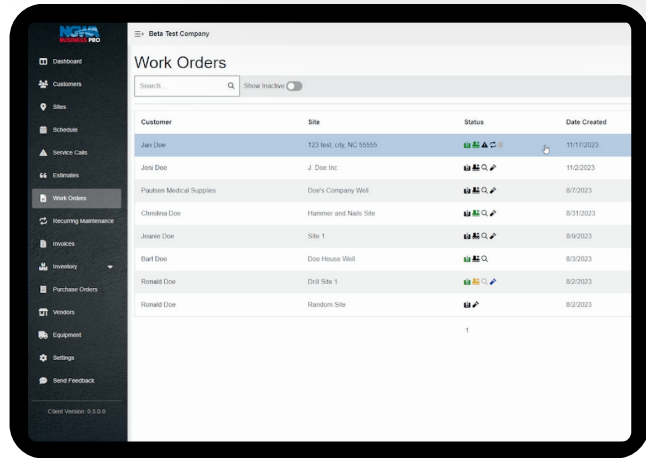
NGWA BUSINESS PRO

Dashboard
Customers
Sites
Schedule
Service Calls
Estimates
Work Orders
Recurring Maintenance
Invoices
Inventory
Purchase Orders
Vendors
Equipment
Settings
Send Feedback

Client Version: 0.5.0.0

Beta Test Company

Work Orders

Search...
Show Inactive

| Customer | Site | Status | Date Created |
|---|---|---|---|
| Jan Doe | 123 test, city, NC 55555 | | 11/17/2023 |
| Joni Doe | J. Doe Inc | | 11/2/2023 |
| Paulsen Medical Supplies | Doe's Company Well | | 8/7/2023 |
| Christina Doe | Hammer and Nails Site | | 8/31/2023 |
| Jeanie Doe | Site 1 | | 8/9/2023 |
| Bart Doe | Doe House Well | | 8/3/2023 |
| Ronald Doe | Drill Site 1 | | 8/2/2023 |
| Ronald Doe | Random Site | | 8/2/2023 |

1